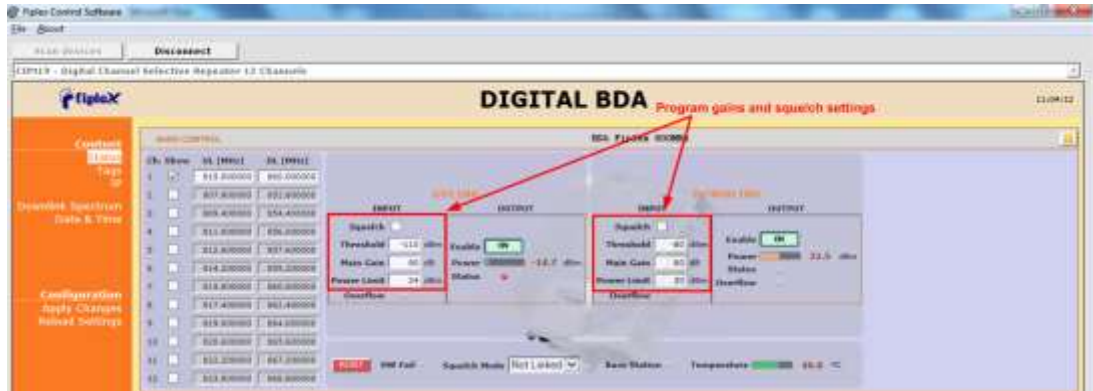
Fiplex Control Software

File About

Scan devices Disconnect

CIP19 - Digital Channel Selective Repeater 12 Channels

Fiplex

DIGITAL BDA

Program gains and squelch settings

11/09/12

Content
Setup
Tags
IP

Downlink Spectrum
Date & Time

Configuration
Apply Changes
Reload Settings

MAIN CONTROL

BDA Fiplex 800MHz

| Ch. | Show | UL [MHz] | DL [MHz] |
|---|---|---|---|
| 1 | ☑ | 810.000000 | 855.000000 |
| 2 | ☐ | 807.600000 | 852.600000 |
| 3 | ☐ | 809.400000 | 854.400000 |
| 4 | ☐ | 811.000000 | 856.000000 |
| 5 | ☐ | 812.600000 | 857.600000 |
| 6 | ☐ | 814.200000 | 859.200000 |
| 7 | ☐ | 815.800000 | 860.800000 |
| 8 | ☐ | 817.400000 | 862.400000 |
| 9 | ☐ | 819.000000 | 864.000000 |
| 10 | ☐ | 820.600000 | 865.600000 |
| 11 | ☐ | 822.200000 | 867.200000 |
| 12 | ☐ | 823.800000 | 868.800000 |

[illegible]

INPUT
Squelch
Threshold -112 dBm
Main Gain 80 dB
Power Limit 24 dBm
Overflow

OUTPUT
Enable ON
Power -10.7 dBm
Status

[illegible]

INPUT
Squelch
Threshold -80 dBm
Main Gain 60 dB
Power Limit 30 dBm
Overflow

OUTPUT
Enable ON
Power 31.5 dBm
Status
Overflow

RESET PWF Fail Squelch Mode Not Linked Base Station Temperature 35.0 °C